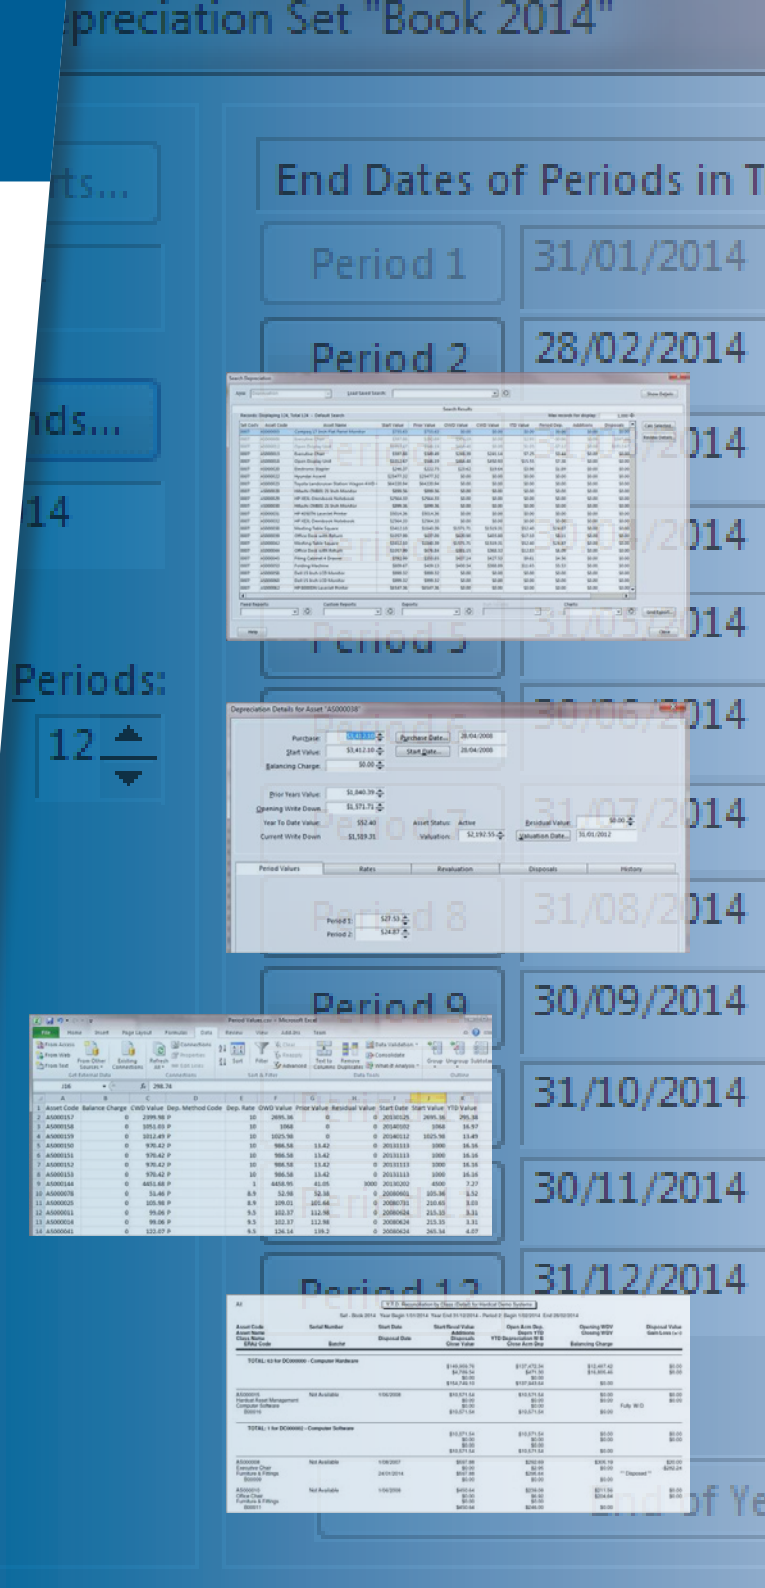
epreciation Set "Book 2014"

ts...

nds...

14

Periods:

12

End Dates of Periods in T

Period 1 31/01/2014

Period 2 28/02/2014

014

014

Period 5 014

014

014

Period 8 31/08/2014

Period 9 30/09/2014

31/10/2014

30/11/2014

Period 12 31/12/2014

End of Ye

Depreciation Details for Asset "AS000038"

Purchase: $3,412.10 Purchase Date... 28/04/2008

Start Value: $3,412.10 Start Date... 28/04/2008

Balancing Charge: $0.00

Prior Years Value: $1,840.39

Opening Write Down: $1,571.71

Year To Date Value: $52.40 Asset Status: Active Residual Value: $0.00

Current Write Down: $1,519.31 Valuation: $2,192.55 Valuation Date... 31/01/2012

Period Values | Rates | Revaluation | Disposals | History

Period 1: $27.53

Period 2: $24.87

| | A | B | C | D | E | F | G | H | I | J | K |
|---|---|---|---|---|---|---|---|---|---|---|---|
| 1 | Asset Code | Balance Charge | CWD Value | Dep. Method Code | Dep. Rate | OWD Value | Prior Value | Residual Value | Start Date | Start Value | YTD Value |
| 2 | AS000157 | 0 | 2399.98 | P | 10 | 2695.38 | | 0 | 20130125 | 2695.38 | |
| 3 | AS000158 | 0 | 1051.03 | P | 10 | 1068 | | 0 | 20140102 | 1068 | 16.97 |
| 4 | AS000159 | 0 | 1012.49 | P | 10 | 1025.98 | | 0 | 20140112 | 1025.98 | 13.49 |
| 5 | AS000150 | 0 | 970.42 | P | 10 | 986.58 | 13.42 | 0 | 20131113 | 1000 | 16.16 |
| 6 | AS000151 | 0 | 970.42 | P | 10 | 986.58 | 13.42 | 0 | 20131113 | 1000 | 16.16 |
| 7 | AS000152 | 0 | 970.42 | P | 10 | 986.58 | 13.42 | 0 | 20131113 | 1000 | 16.16 |
| 8 | AS000153 | 0 | 970.42 | P | 10 | 986.58 | 13.42 | 0 | 20131113 | 1000 | 16.16 |
| 9 | AS000144 | 0 | 4451.88 | P | 10 | 4458.95 | 41.05 | 3000 | 20130202 | 4500 | 7.27 |
| 10 | AS000078 | 0 | 51.46 | P | 8.9 | 52.98 | 52.38 | 0 | 20080601 | 105.36 | 1.52 |
| 11 | AS000025 | 0 | 105.98 | P | 8.9 | 109.01 | 101.44 | 0 | 20080731 | 210.45 | 3.03 |
| 12 | AS000011 | 0 | 99.06 | P | 9.5 | 102.37 | 112.98 | 0 | 20080624 | 215.35 | 3.31 |
| 13 | AS000014 | 0 | 99.06 | P | 9.5 | 102.37 | 112.98 | 0 | 20080624 | 215.35 | 3.31 |
| 14 | AS000041 | 0 | 122.07 | P | 9.5 | 126.14 | 139.2 | 0 | 20080624 | 265.34 | 4.07 |

TOTAL: 1 for DC000002 - Computer Software